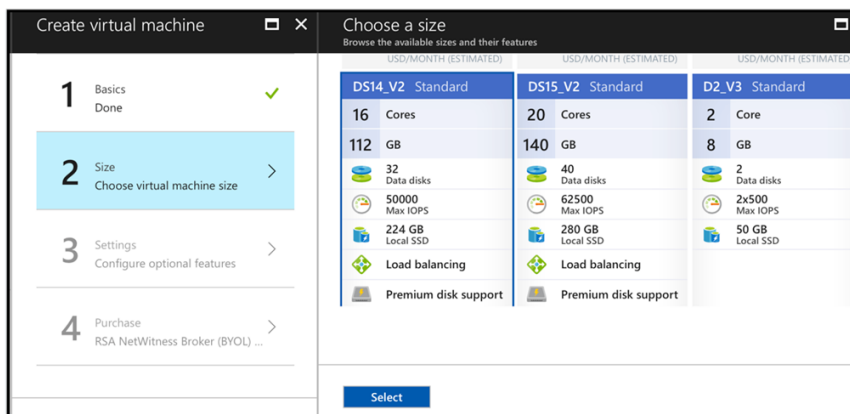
Create virtual machine

1 Basics
Done

2 Size
Choose virtual machine size

3 Settings
Configure optional features

4 Purchase
RSA NetWitness Broker (BYOL) ...

Choose a size
Browse the available sizes and their features

USD/MONTH (ESTIMATED)

DS14_V2 Standard
16 Cores
112 GB
32 Data disks
50000 Max IOPS
224 GB Local SSD
Load balancing
Premium disk support

USD/MONTH (ESTIMATED)

DS15_V2 Standard
20 Cores
140 GB
40 Data disks
62500 Max IOPS
280 GB Local SSD
Load balancing
Premium disk support

USD/MONTH (ESTIMATED)

D2_V3 Standard
2 Core
8 GB
2 Data disks
2x500 Max IOPS
50 GB Local SSD

Select